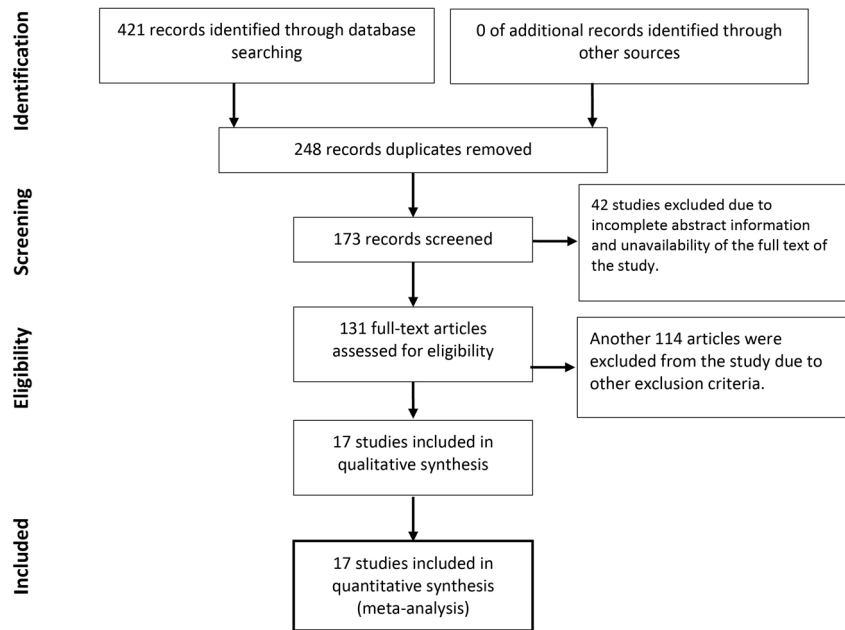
Identification

421 records identified through database searching

0 of additional records identified through other sources

248 records duplicates removed

Screening

173 records screened

42 studies excluded due to incomplete abstract information and unavailability of the full text of the study.

Eligibility

131 full-text articles assessed for eligibility

Another 114 articles were excluded from the study due to other exclusion criteria.

17 studies included in qualitative synthesis

Included

17 studies included in quantitative synthesis (meta-analysis)